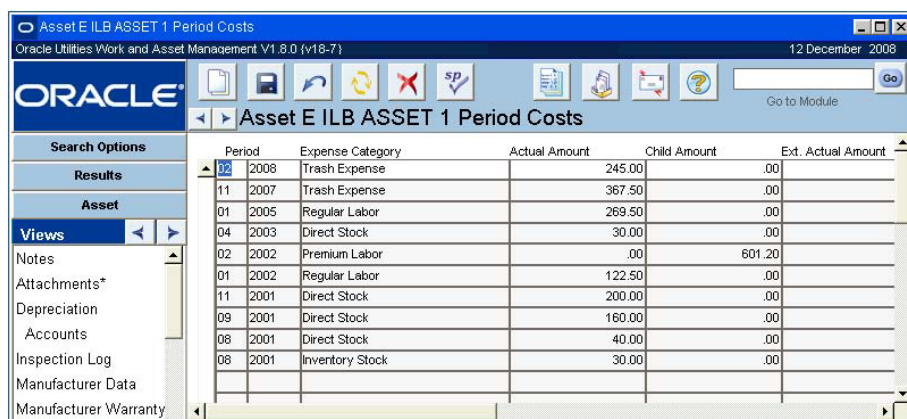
Asset E ILB ASSET 1 Period Costs

Oracle Utilities Work and Asset Management V1.8.0 (v18-7)

12 December 2008

ORACLE

Go

Go to Module

Asset E ILB ASSET 1 Period Costs

Search Options

Results

Asset

Views

Notes

Attachments*

Depreciation

Accounts

Inspection Log

Manufacturer Data

Manufacturer Warranty

| Period | | Expense Category | Actual Amount | Child Amount | Ext. Actual Amount |
|---|---|---|---|---|---|
| 02 | 2008 | Trash Expense | 245.00 | .00 | |
| 11 | 2007 | Trash Expense | 367.50 | .00 | |
| 01 | 2005 | Regular Labor | 269.50 | .00 | |
| 04 | 2003 | Direct Stock | 30.00 | .00 | |
| 02 | 2002 | Premium Labor | .00 | 601.20 | |
| 01 | 2002 | Regular Labor | 122.50 | .00 | |
| 11 | 2001 | Direct Stock | 200.00 | .00 | |
| 09 | 2001 | Direct Stock | 160.00 | .00 | |
| 08 | 2001 | Direct Stock | 40.00 | .00 | |
| 08 | 2001 | Inventory Stock | 30.00 | .00 | |